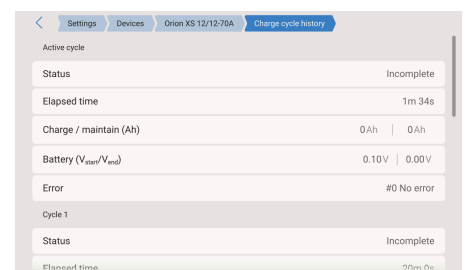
< Settings Devices Orion XS 12/12-70A Charge cycle history

Active cycle

Status Incomplete

Elapsed time 1m 34s

Charge / maintain (Ah) 0Ah | 0Ah

Battery ($V_{start}$/$V_{end}$) 0.10V | 0.00V

Error #0 No error

Cycle 1

Status Incomplete

Elapsed time 20m 0s